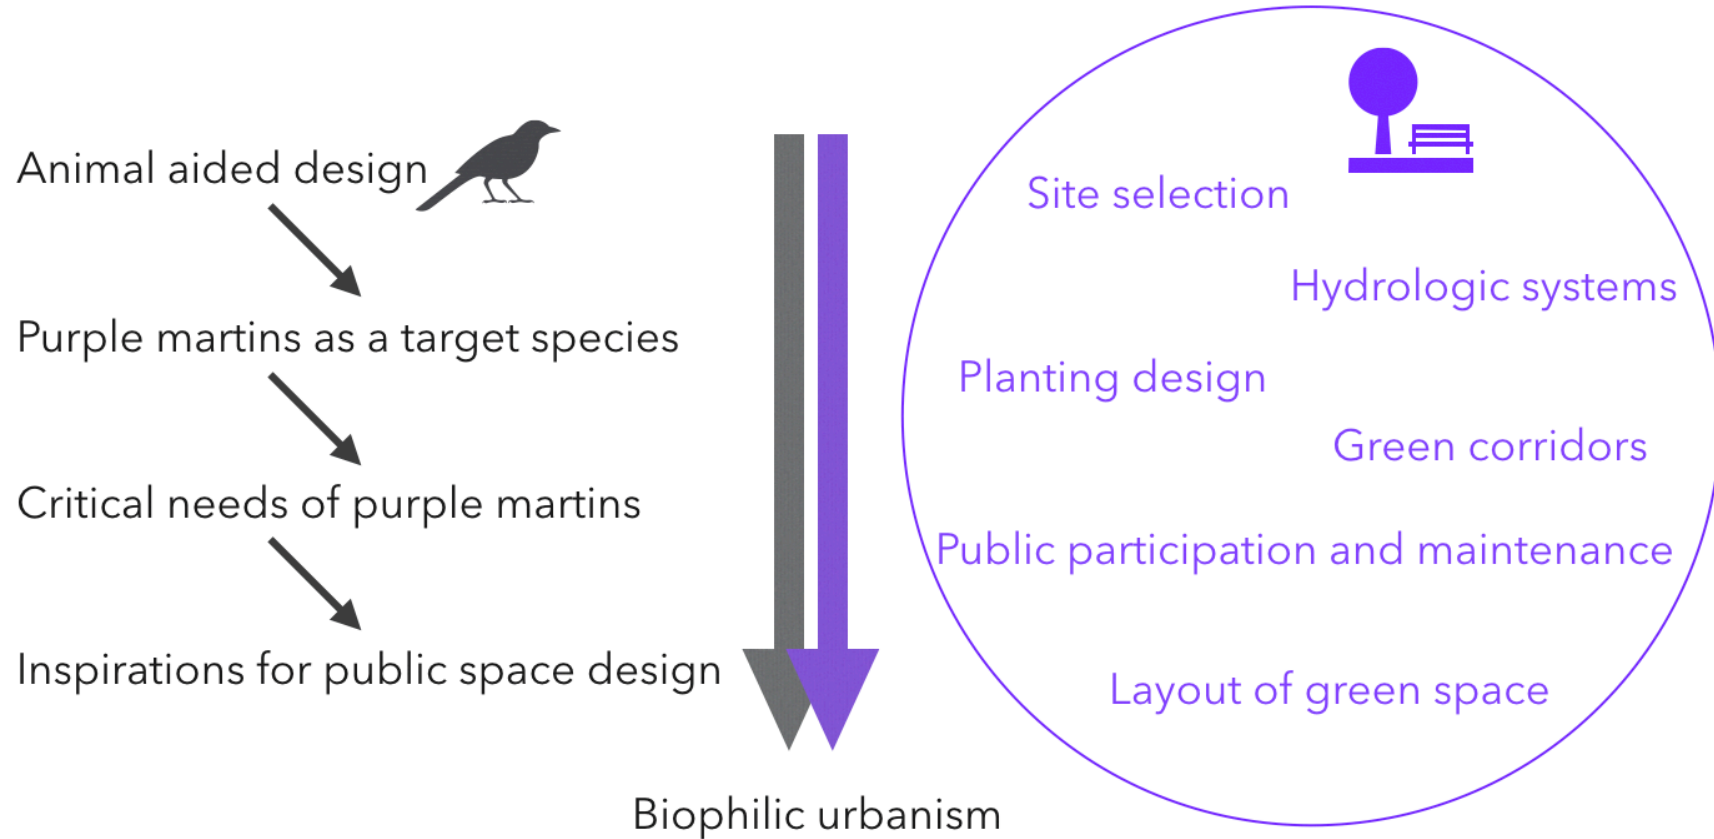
Animal aided design

Purple martins as a target species

Critical needs of purple martins

Inspirations for public space design

Biophilic urbanism

Site selection

Hydrologic systems

Planting design

Green corridors

Public participation and maintenance

Layout of green space